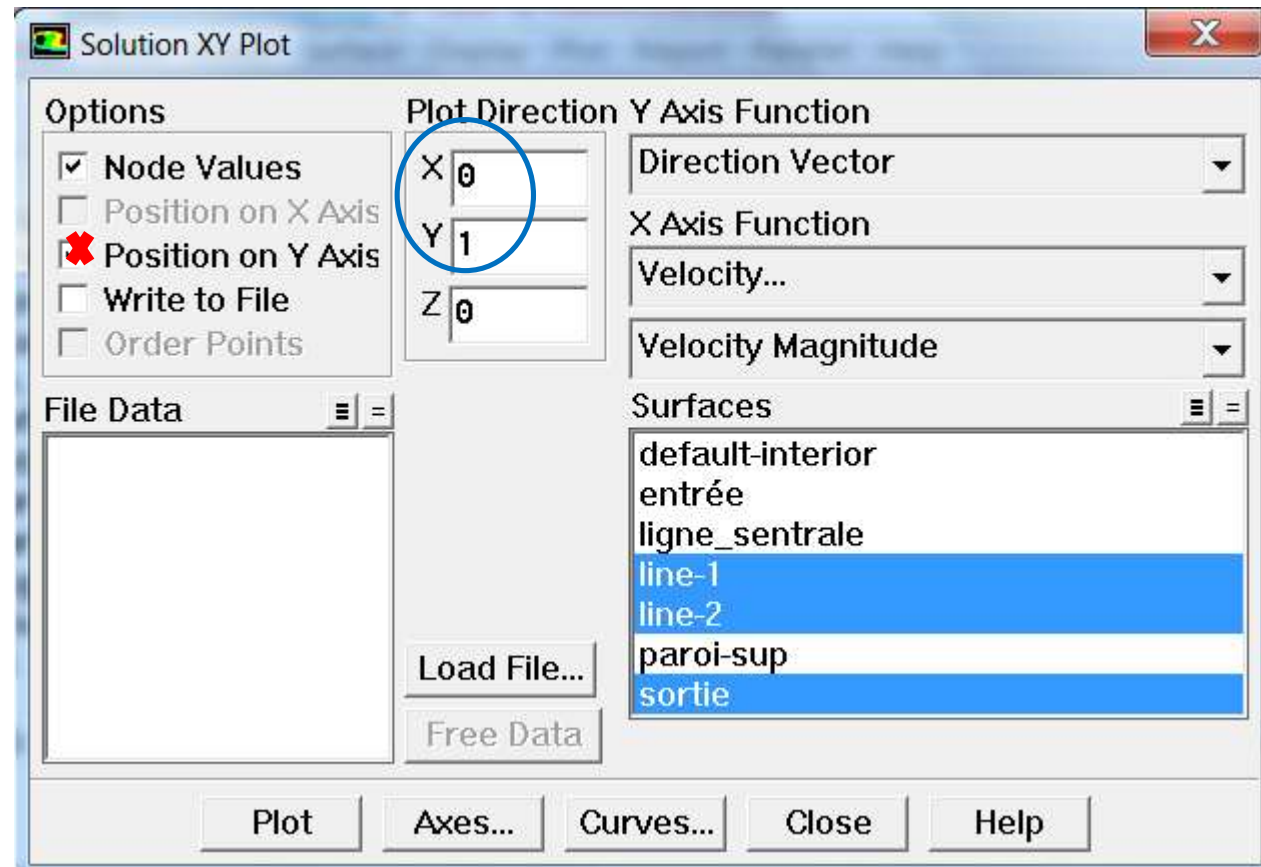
Solution XY Plot

X

Options

Node Values

Position on X Axis

Position on Y Axis

Write to File

Order Points

Plot Direction

X 0

Y 1

Z 0

Y Axis Function

Direction Vector

X Axis Function

Velocity...

Velocity Magnitude

File Data

Surfaces

default-interior
entrée
ligne_sentrale
line-1
line-2
paroi-sup
sortie

Load File...

Free Data

Plot

Axes...

Curves...

Close

Help